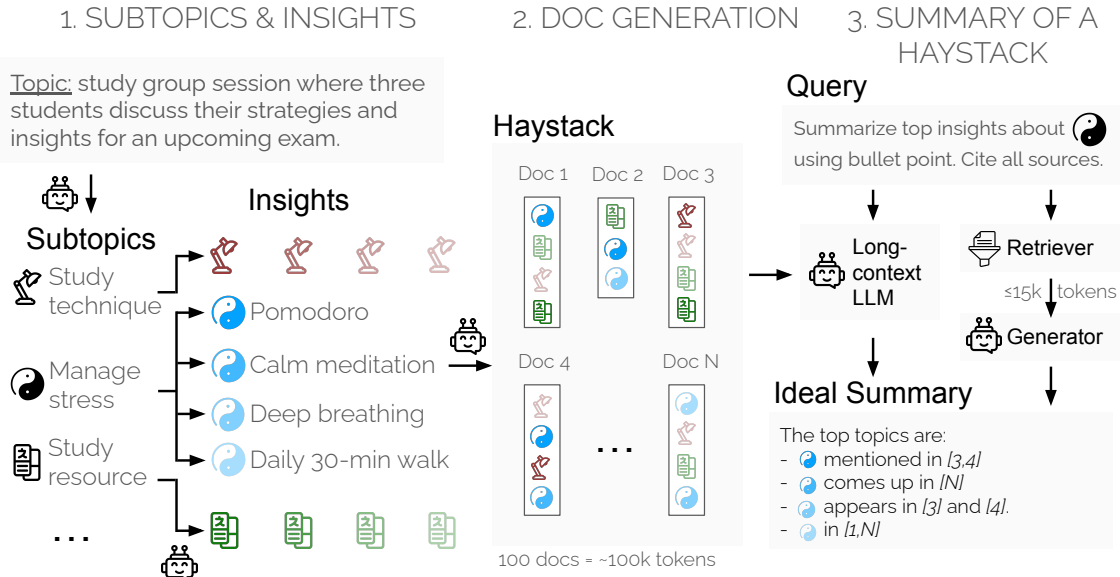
1. SUBTOPICS & INSIGHTS

Topic: study group session where three students discuss their strategies and insights for an upcoming exam.

Subtopics

Study technique

Manage stress

Study resource

...

Insights

Pomodoro

Calm meditation

Deep breathing

Daily 30-min walk

2. DOC GENERATION

Haystack

Doc 1

Doc 2

Doc 3

Doc 4

...

Doc N

100 docs = ~100k tokens

3. SUMMARY OF A HAYSTACK

Query

Summarize top insights about using bullet point. Cite all sources.

Long-context LLM

Retriever

≤15k tokens

Generator

Ideal Summary

The top topics are:
- mentioned in [3,4]
- comes up in [N]
- appears in [3] and [4].
- in [1,N]